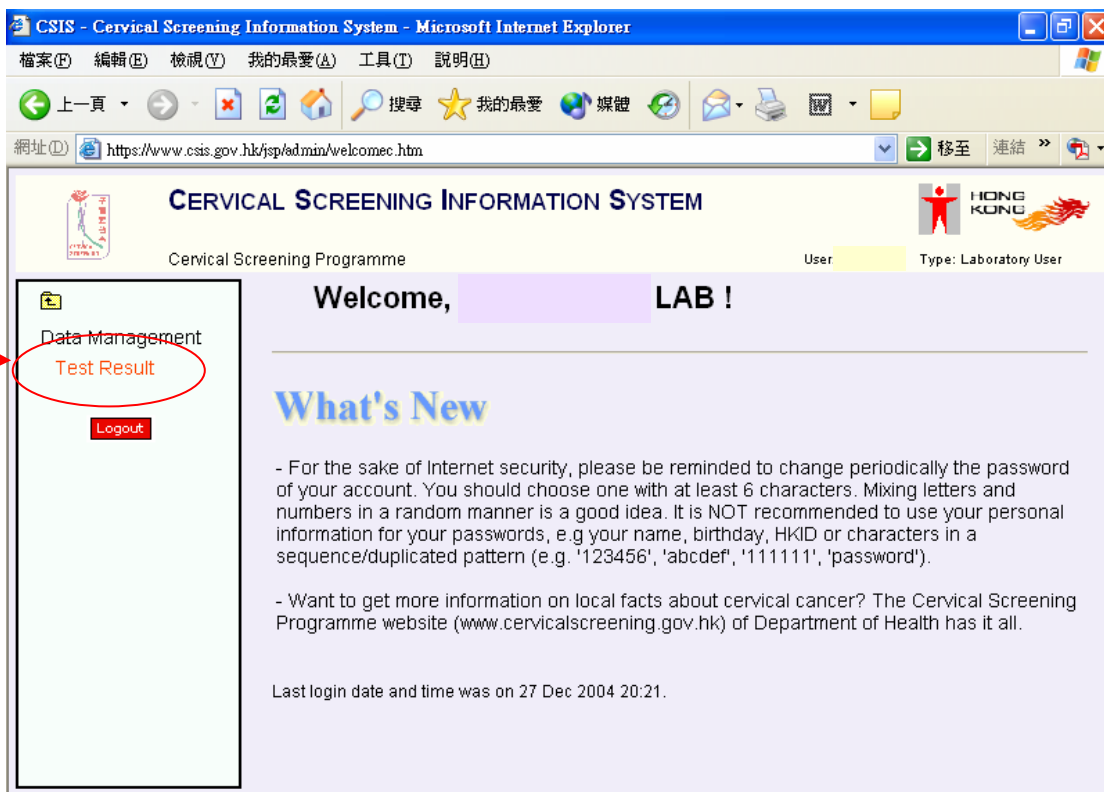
CSIS - Cervical Screening Information System - Microsoft Internet Explorer

檔案(F) 編輯(E) 檢視(V) 我的最愛(A) 工具(T) 說明(H)

上一頁 搜尋 我的最愛 媒體

網址(D) https://www.csis.gov.hk/jsp/admin/welcomec.htm 移至 連結

CERVICAL SCREENING INFORMATION SYSTEM

HONG KONG

Cervical Screening Programme

User

Type: Laboratory User

Data Management

Test Result

Logout

Welcome, LAB !

What's New

- For the sake of Internet security, please be reminded to change periodically the password of your account. You should choose one with at least 6 characters. Mixing letters and numbers in a random manner is a good idea. It is NOT recommended to use your personal information for your passwords, e.g your name, birthday, HKID or characters in a sequence/duplicated pattern (e.g. '123456', 'abcdef', '111111', 'password').

- Want to get more information on local facts about cervical cancer? The Cervical Screening Programme website (www.cervicalscreening.gov.hk) of Department of Health has it all.

Last login date and time was on 27 Dec 2004 20:21.